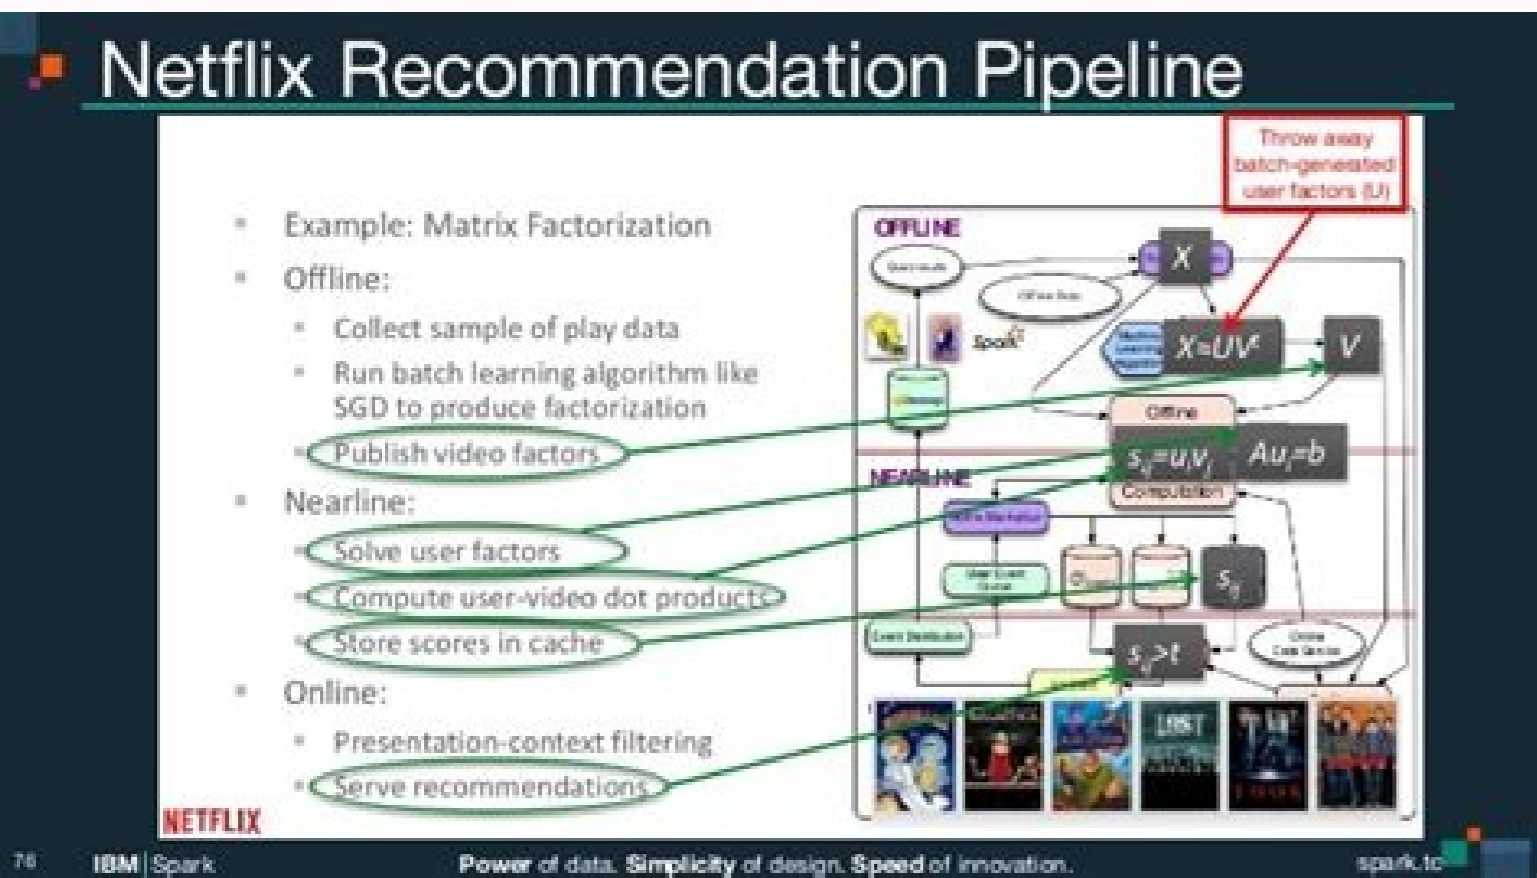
Netflix Recommendation Pipeline

- Example: Matrix Factorization
- Offline:
  - Collect sample of play data
  - Run batch learning algorithm like SGD to produce factorization
  - Publish video factors
- Nearline:
  - Solve user factors
  - Compute user-video dot products
  - Store scores in cache
- Online:
  - Presentation-context filtering
  - Serve recommendations

NETFLIX

Throw away batch-generated user factors (U)

OFFLINE

$X$

$X=UV^t$

$V$

Spark

Offline

$s_{ij}=u_iv_j$

$Au_i=b$

NEARLINE

Computation

$s_{ij}$

$s_{ij}>t$

LOST

76 IBM | Spark Power of data. Simplicity of design. Speed of innovation. spark.tc